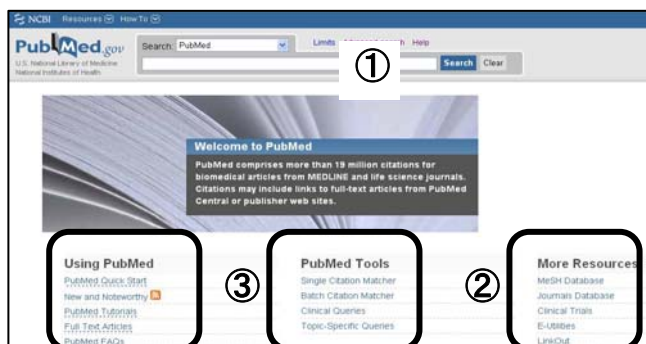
NCBI Resources How To

PubMed.gov
U.S. National Library of Medicine
National Institutes of Health

Search: PubMed
Limits Advanced search Help
①
Search Clear

Welcome to PubMed

PubMed comprises more than 19 million citations for biomedical articles from MEDLINE and life science journals. Citations may include links to full-text articles from PubMed Central or publisher web sites.

Using PubMed
PubMed Quick Start
New and Noteworthy
PubMed Tutorials
Full Text Articles
PubMed FAQs

③

PubMed Tools
Single Citation Matcher
Batch Citation Matcher
Clinical Queries
Topic-Specific Queries

②

More Resources
MeSH Database
Journals Database
Clinical Trials
E-Utilities
LinkOut